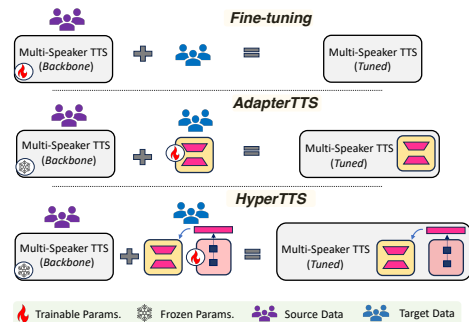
Fine-tuning

Multi-Speaker TTS (Backbone)

Multi-Speaker TTS (Tuned)

AdapterTTS

Multi-Speaker TTS (Backbone)

Multi-Speaker TTS (Tuned)

HyperTTS

Multi-Speaker TTS (Backbone)

Multi-Speaker TTS (Tuned)

Trainable Params. Frozen Params. Source Data Target Data